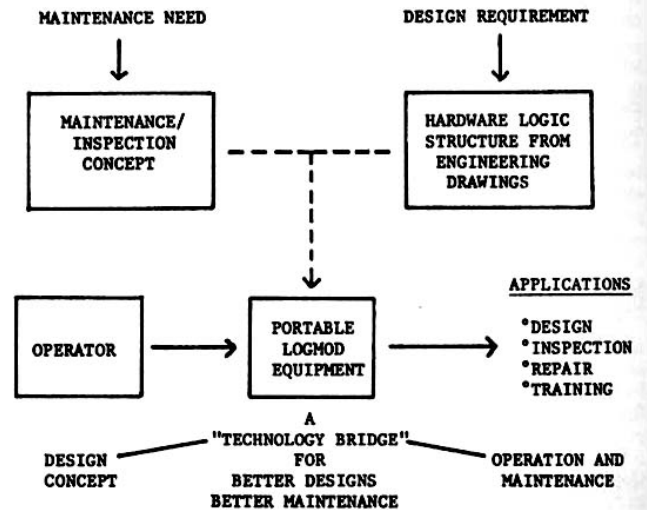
MAINTENANCE NEED

DESIGN REQUIREMENT

MAINTENANCE/ INSPECTION CONCEPT

HARDWARE LOGIC STRUCTURE FROM ENGINEERING DRAWINGS

OPERATOR

PORTABLE LOGMOD EQUIPMENT

APPLICATIONS

°DESIGN
°INSPECTION
°REPAIR
°TRAINING

A "TECHNOLOGY BRIDGE" FOR BETTER DESIGNS BETTER MAINTENANCE

DESIGN CONCEPT

OPERATION AND MAINTENANCE